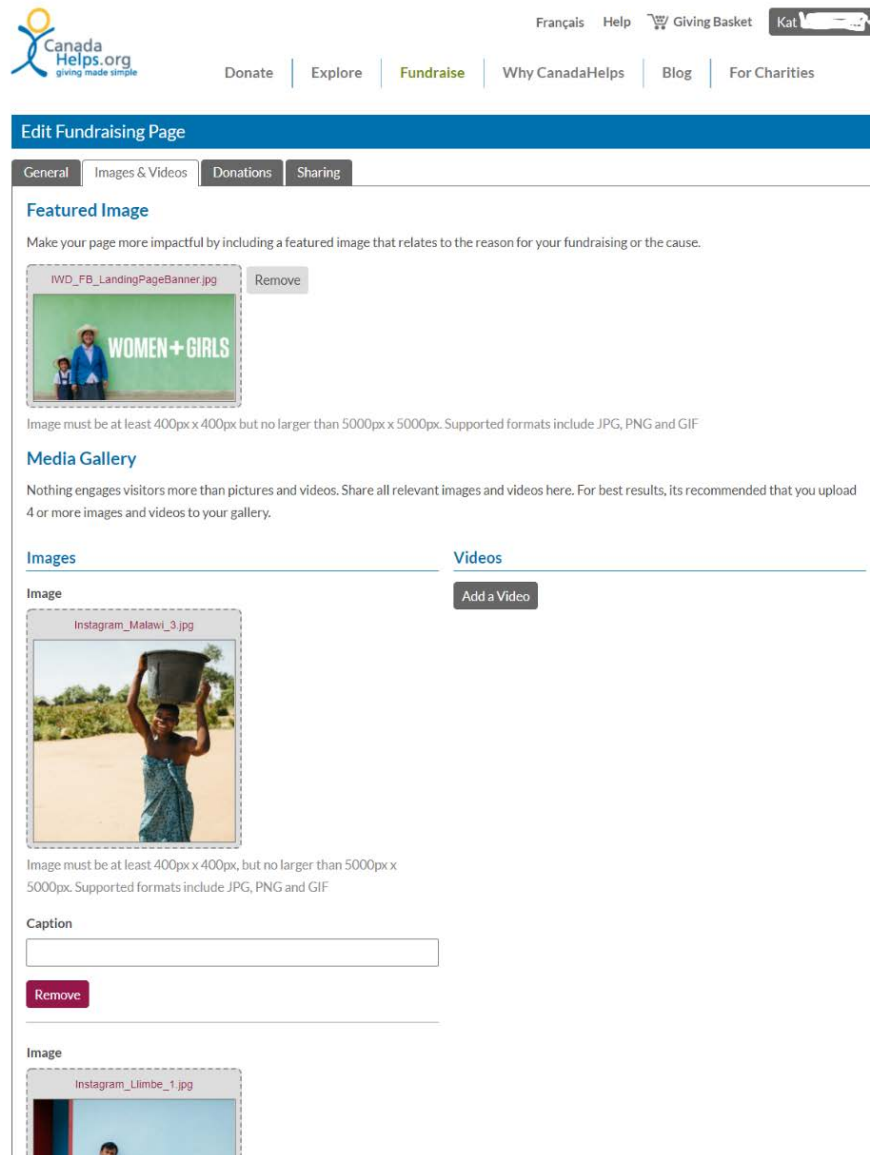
Canada Helps.org
giving made simple

Français Help Giving Basket Kat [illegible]

Donate Explore Fundraise Why CanadaHelps Blog For Charities

Edit Fundraising Page

General Images & Videos Donations Sharing

Featured Image

Make your page more impactful by including a featured image that relates to the reason for your fundraising or the cause.

IWD_FB_LandingPageBanner.jpg Remove

WOMEN+GIRLS

Image must be at least 400px x 400px but no larger than 5000px x 5000px. Supported formats include JPG, PNG and GIF

Media Gallery

Nothing engages visitors more than pictures and videos. Share all relevant images and videos here. For best results, its recommended that you upload 4 or more images and videos to your gallery.

Images

Image

Instagram_Malawi_3.jpg

Image must be at least 400px x 400px, but no larger than 5000px x 5000px. Supported formats include JPG, PNG and GIF

Caption

Remove

Image

Instagram_Llimbe_1.jpg

Videos

Add a Video